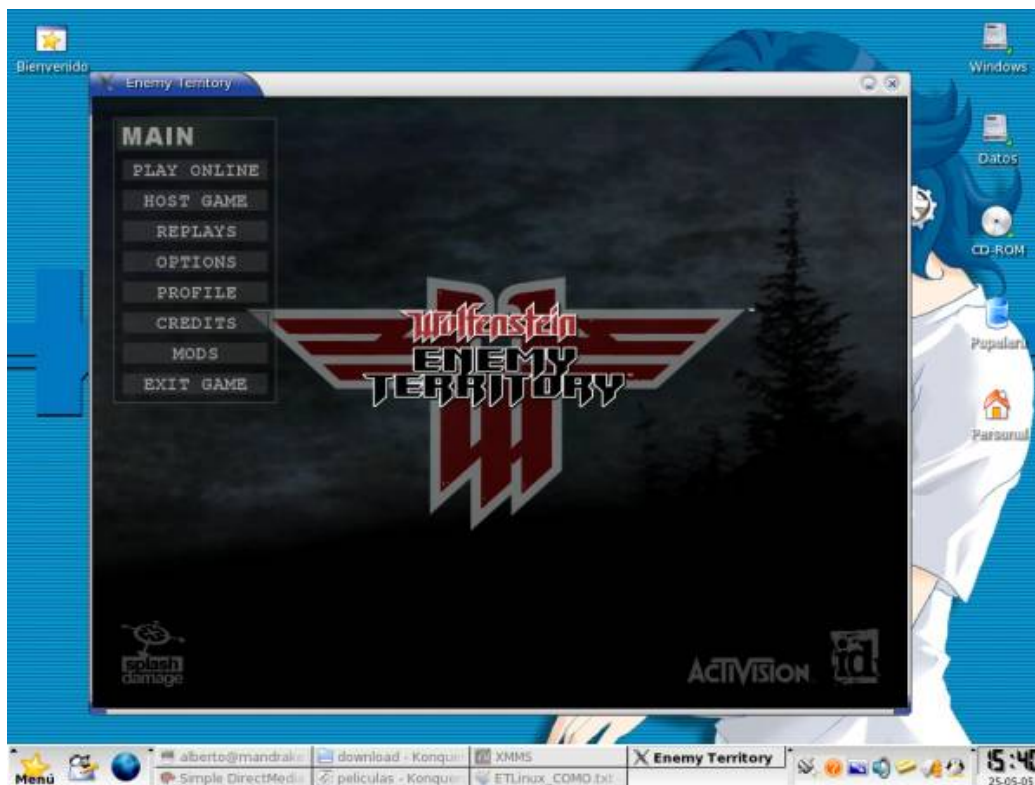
Bienvenido

Enemy Territory

MAIN
PLAY ONLINE
HOST GAME
REPLAYS
OPTIONS
PROFILE
CREDITS
MODS
EXIT GAME

Wolfenstein
ENEMY TERRITORY

splash damage

ACTIVISION

id

Windows

Datos

CD-ROM

Papelera

Personal

Menú

alberto@mandrake

Simple DirectMedia

download - Konquer

peliculas - Konquer

XMMS

ETLinux_COMO.txt

Enemy Territory

15:4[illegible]
25-05-05